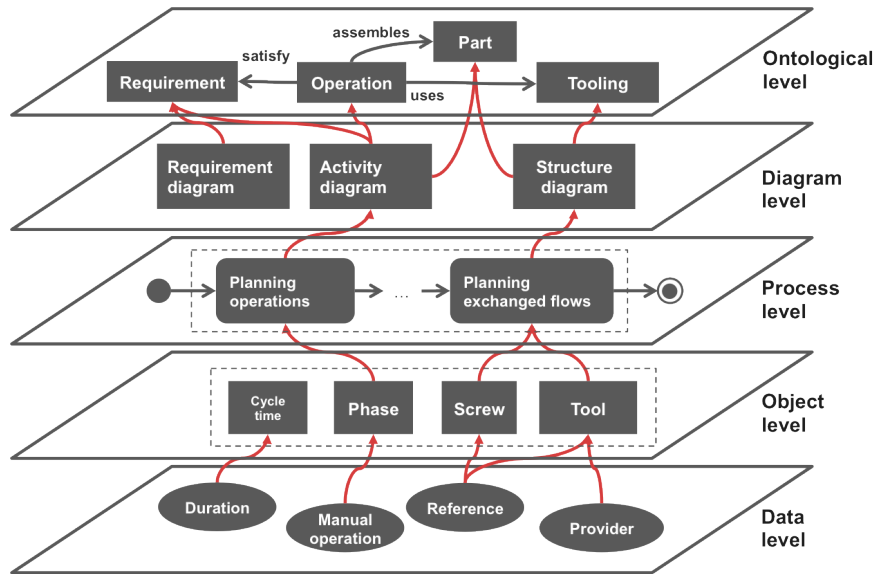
assembles

Part

satisfy

Requirement

Operation

Tooling

uses

Ontological level

Requirement diagram

Activity diagram

Structure diagram

Diagram level

Planning operations

...

Planning exchanged flows

Process level

Cycle time

Phase

Screw

Tool

Object level

Duration

Manual operation

Reference

Provider

Data level